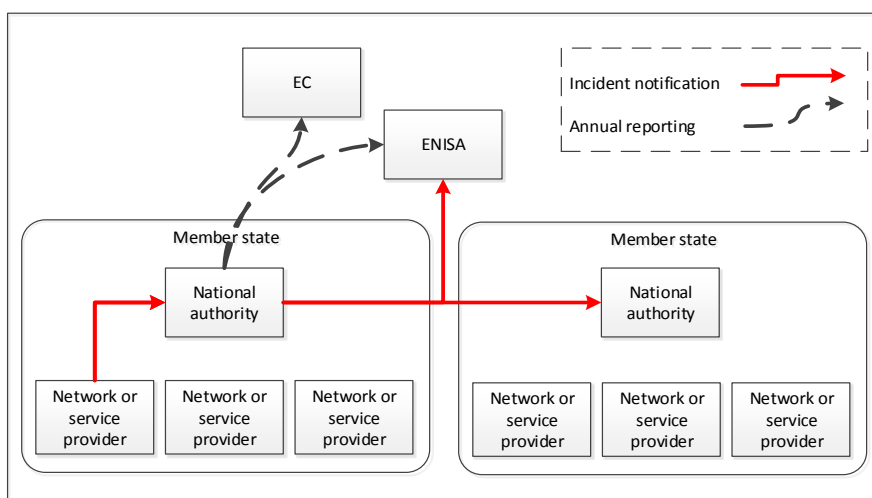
EC

ENISA

Incident notification

Annual reporting

Member state

National authority

Network or service provider

Network or service provider

Network or service provider

Member state

National authority

Network or service provider

Network or service provider

Network or service provider